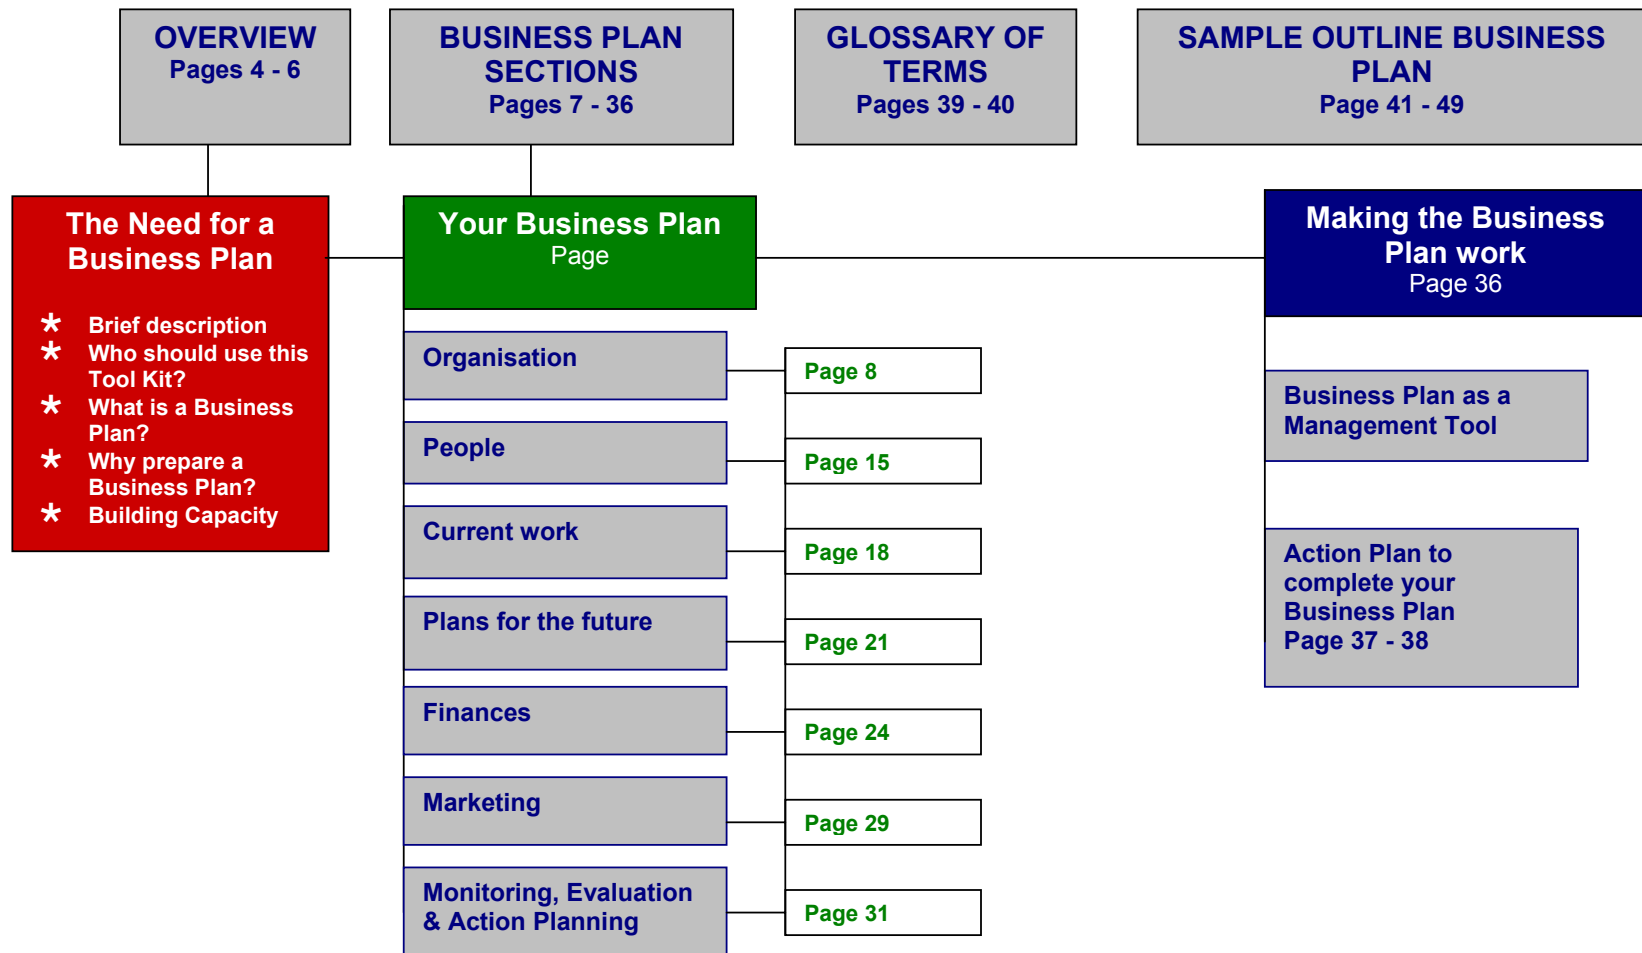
OVERVIEW
Pages 4 - 6

BUSINESS PLAN SECTIONS
Pages 7 - 36

GLOSSARY OF TERMS
Pages 39 - 40

SAMPLE OUTLINE BUSINESS PLAN
Page 41 - 49

The Need for a Business Plan

* Brief description
* Who should use this Tool Kit?
* What is a Business Plan?
* Why prepare a Business Plan?
* Building Capacity

Your Business Plan
Page

Organisation

People

Current work

Plans for the future

Finances

Marketing

Monitoring, Evaluation & Action Planning

Page 8

Page 15

Page 18

Page 21

Page 24

Page 29

Page 31

Making the Business Plan work
Page 36

Business Plan as a Management Tool

Action Plan to complete your Business Plan
Page 37 - 38